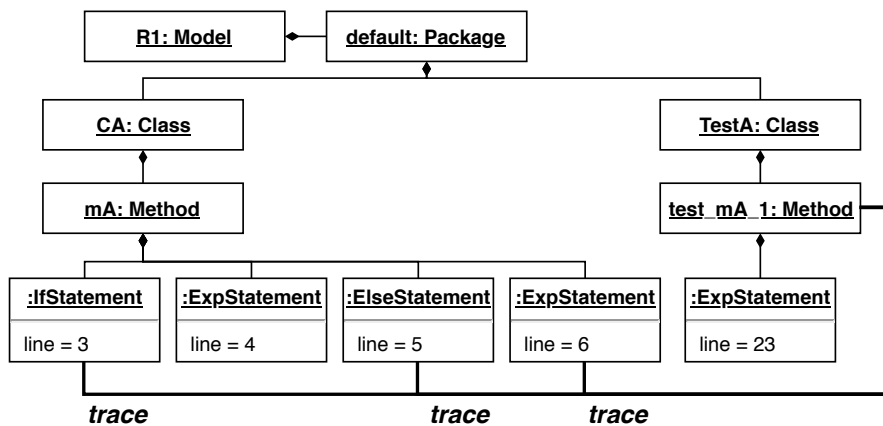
R1: Model

default: Package

CA: Class

TestA: Class

mA: Method

test_mA_1: Method

:IfStatement
line = 3

:ExpStatement
line = 4

:ElseStatement
line = 5

:ExpStatement
line = 6

:ExpStatement
line = 23

trace

trace

trace